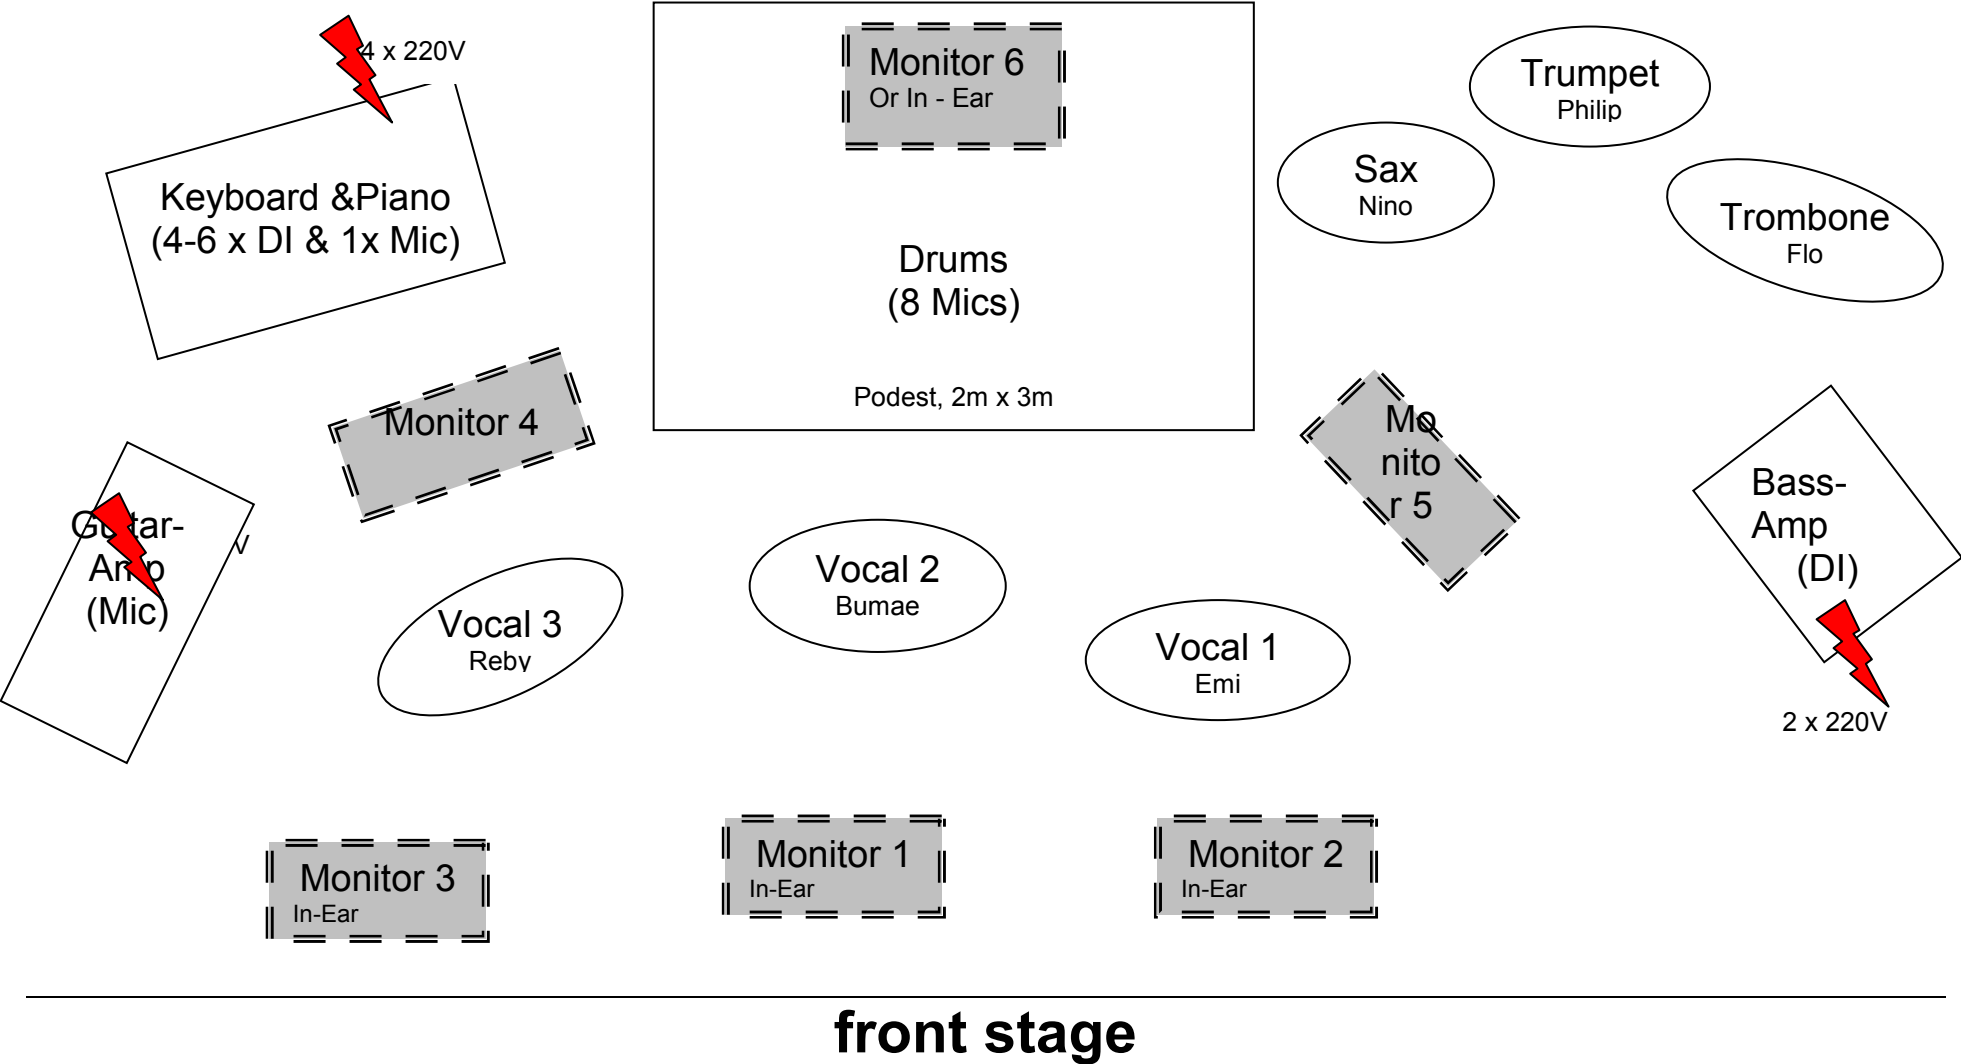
4 x 220V

Keyboard &Piano
(4-6 x DI & 1x Mic)

Monitor 6
Or In - Ear

Drums
(8 Mics)

Podest, 2m x 3m

Trumpet
Philip

Sax
Nino

Trombone
Flo

Monitor 4

Guitar-Amp
(Mic)

V

Monitor 5

Bass-Amp
(DI)

2 x 220V

Vocal 2
Bumae

Vocal 3
Reby

Vocal 1
Emi

Monitor 3
In-Ear

Monitor 1
In-Ear

Monitor 2
In-Ear

front stage